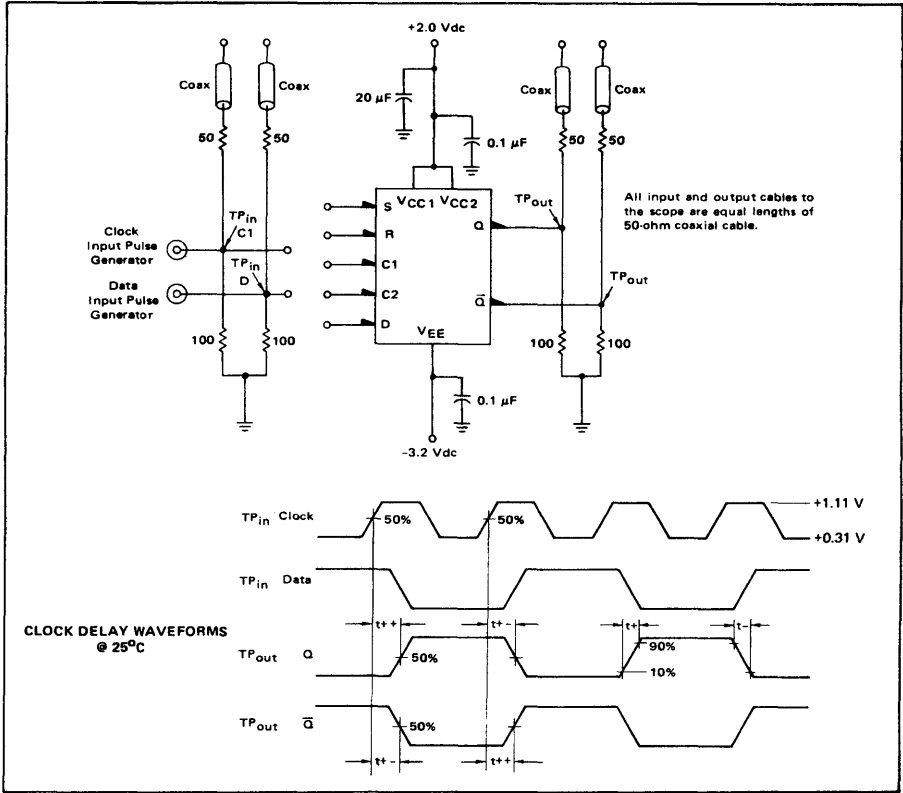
+2.0 Vdc

Coax

Coax

20 µF

0.1 µF

50

50

Coax

Coax

50

50

$V_{CC1}$ $V_{CC2}$

$TP_{out}$

All input and output cables to the scope are equal lengths of 50-ohm coaxial cable.

Clock Input Pulse Generator

$TP_{in}$ C1

S

R

C1

C2

D

Q

$\overline{Q}$

$TP_{out}$

Data Input Pulse Generator

$TP_{in}$ D

100

100

$V_{EE}$

100

100

0.1 µF

-3.2 Vdc

$TP_{in}$ Clock

50%

50%

+1.11 V

+0.31 V

$TP_{in}$ Data

CLOCK DELAY WAVEFORMS @ 25°C

t+ +

t+ -

t+

t-

$TP_{out}$ Q

50%

90%

10%

$TP_{out}$ $\overline{Q}$

50%

t+ -

t++